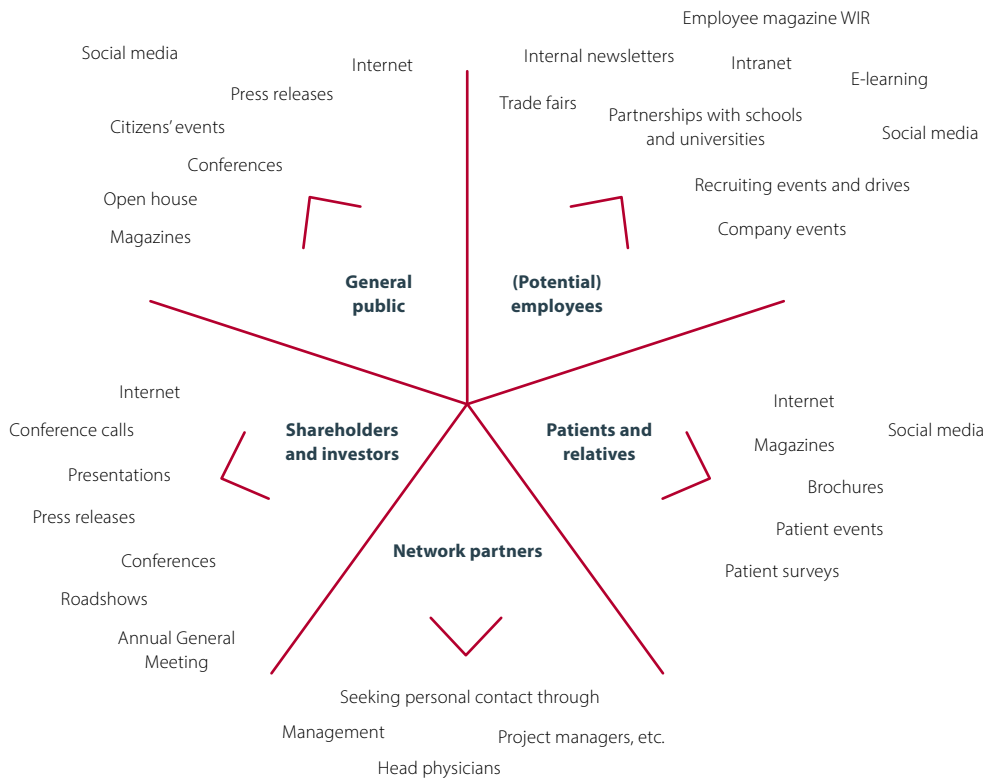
General public

Social media

Internet

Press releases

Citizens' events

Conferences

Open house

Magazines

(Potential) employees

Employee magazine WIR

Internal newsletters

Intranet

E-learning

Trade fairs

Partnerships with schools and universities

Social media

Recruiting events and drives

Company events

Shareholders and investors

Internet

Conference calls

Presentations

Press releases

Conferences

Roadshows

Annual General Meeting

Patients and relatives

Internet

Social media

Magazines

Brochures

Patient events

Patient surveys

Network partners

Seeking personal contact through

Management

Project managers, etc.

Head physicians